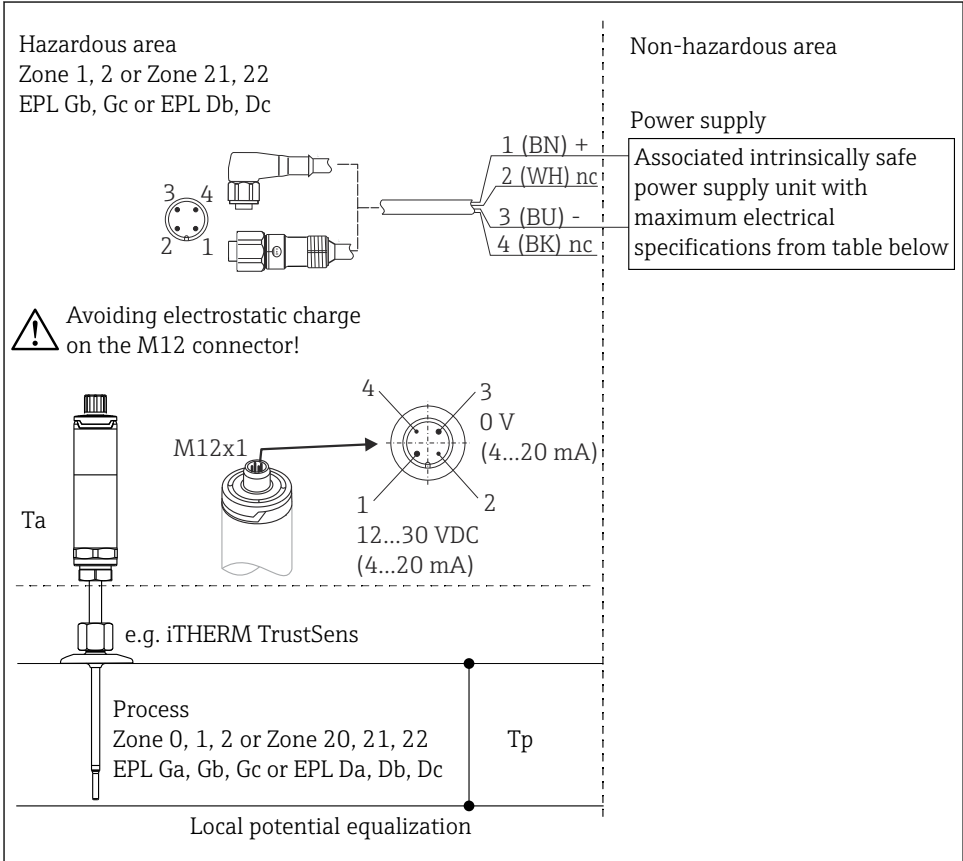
Hazardous area
Zone 1, 2 or Zone 21, 22
EPL Gb, Gc or EPL Db, Dc

Non-hazardous area

Power supply

Associated intrinsically safe power supply unit with maximum electrical specifications from table below

3 4
2 1

1 (BN) +
2 (WH) nc
3 (BU) -
4 (BK) nc

Avoiding electrostatic charge on the M12 connector!

M12x1

4
3
0 V
(4...20 mA)
1
2
12...30 VDC
(4...20 mA)

Ta

e.g. iTHERM TrustSens

Process
Zone 0, 1, 2 or Zone 20, 21, 22
EPL Ga, Gb, Gc or EPL Da, Db, Dc

Tp

Local potential equalization